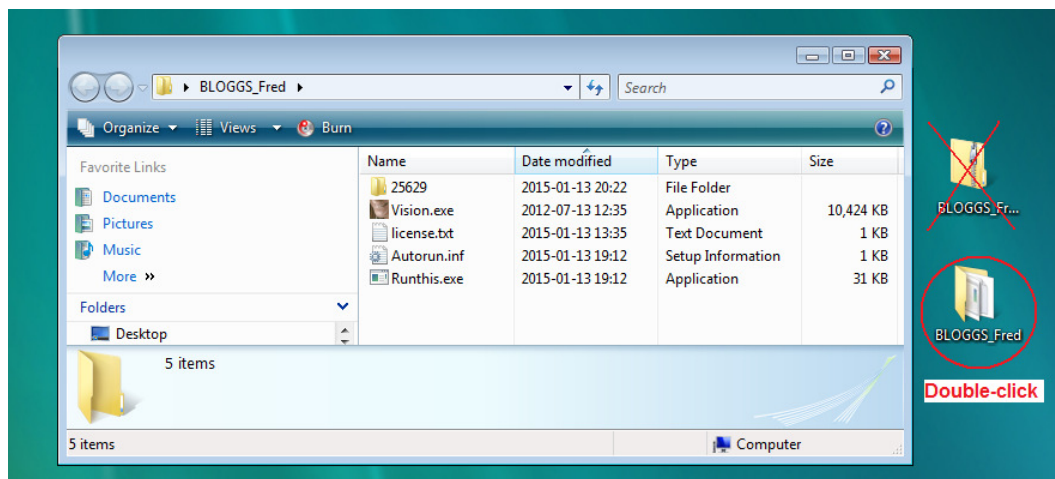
BLOGGS_Fred

Search

Organize Views Burn

Favorite Links

Documents

Pictures

Music

More »

Folders

Desktop

| Name | Date modified | Type | Size |
|---|---|---|---|
| 25629 | 2015-01-13 20:22 | File Folder | |
| Vision.exe | 2012-07-13 12:35 | Application | 10,424 KB |
| license.txt | 2015-01-13 13:35 | Text Document | 1 KB |
| Autorun.inf | 2015-01-13 19:12 | Setup Information | 1 KB |
| Runthis.exe | 2015-01-13 19:12 | Application | 31 KB |

5 items

5 items

Computer

BLOGGS_Fr...

BLOGGS_Fred

Double-click